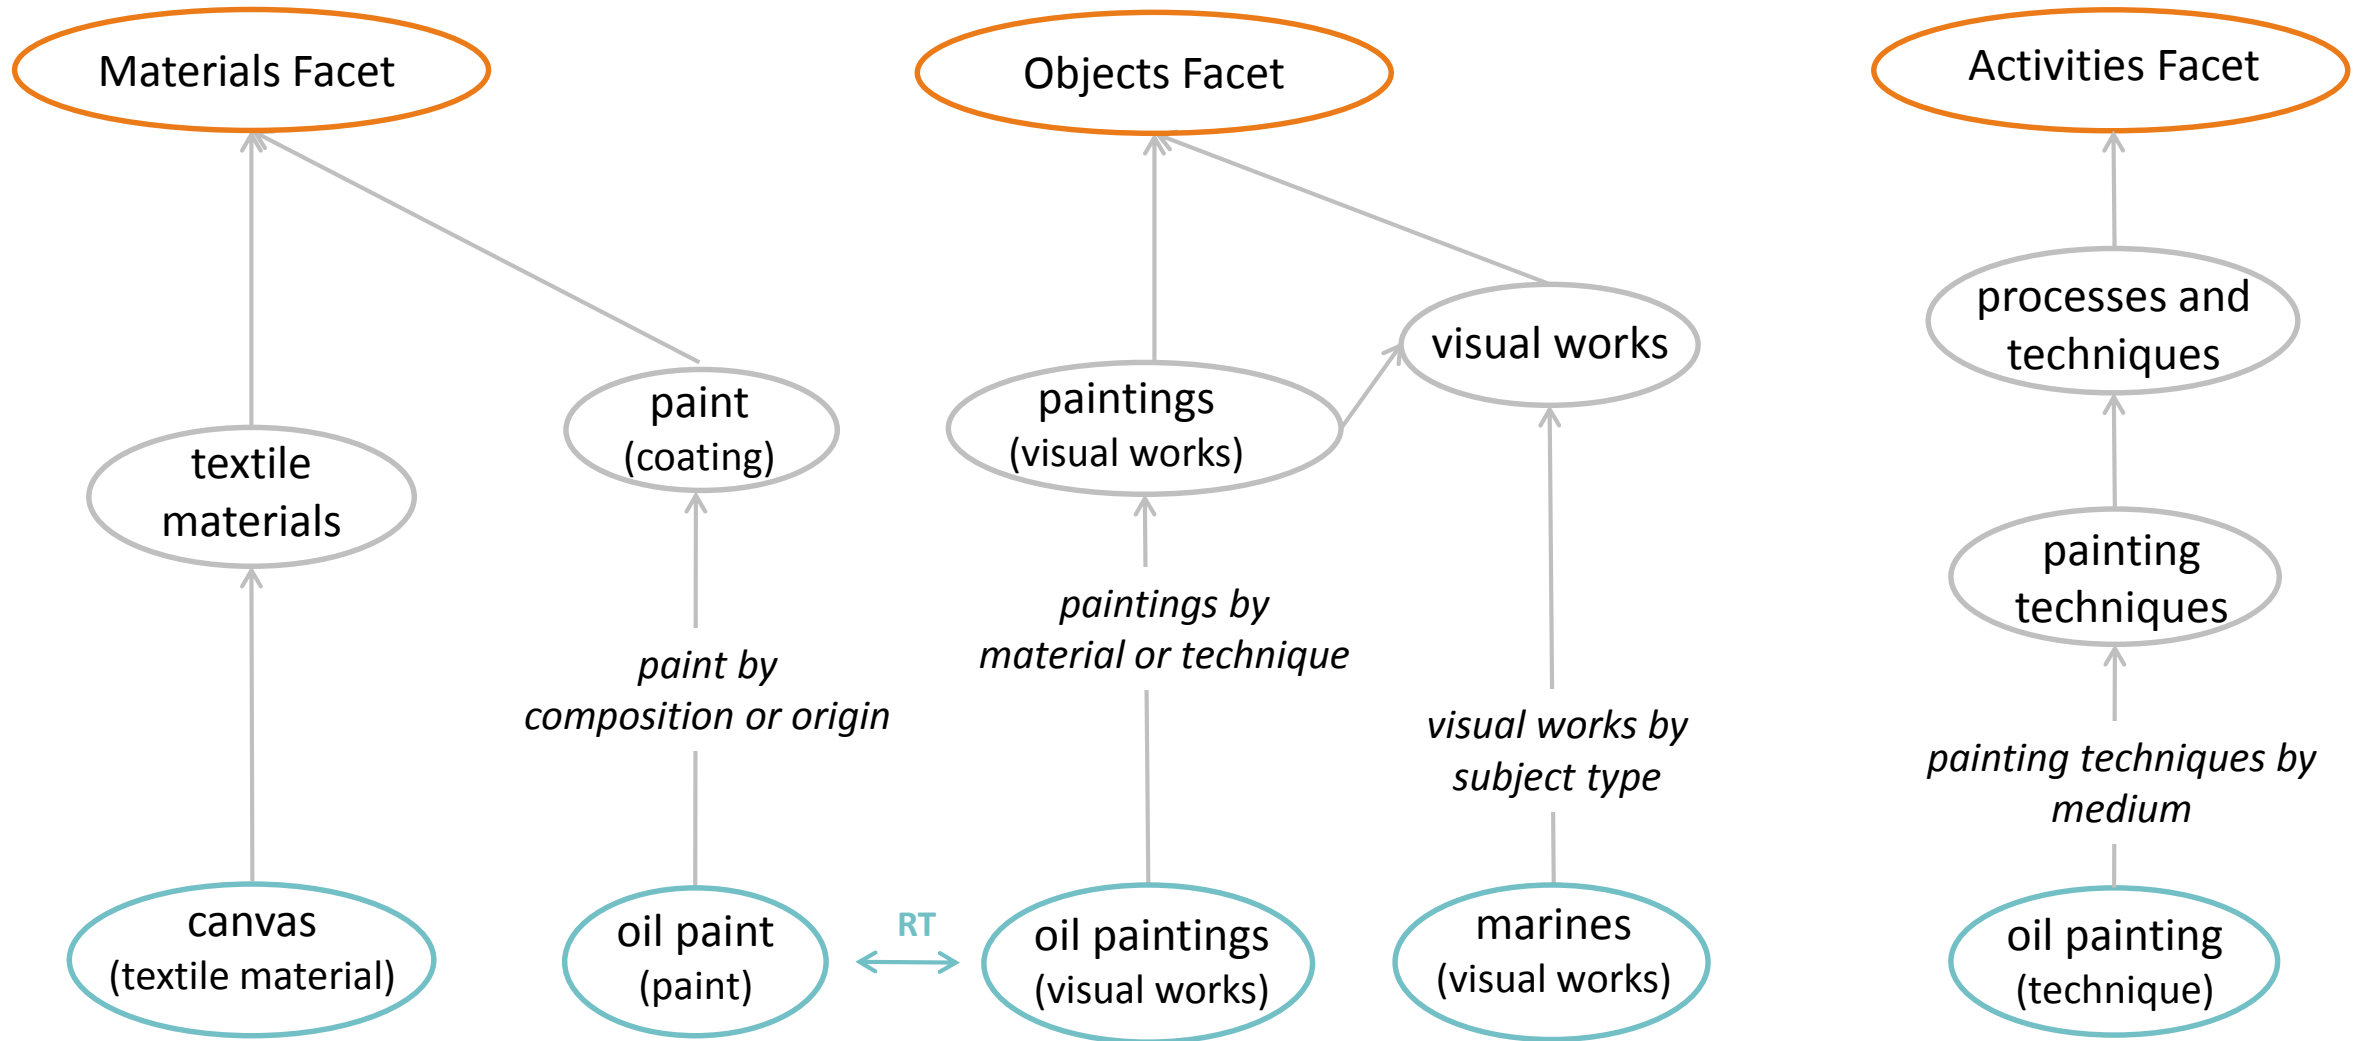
Materials Facet

Objects Facet

Activities Facet

processes and techniques

visual works

paint (coating)

paintings (visual works)

textile materials

painting techniques

paintings by material or technique

paint by composition or origin

visual works by subject type

painting techniques by medium

canvas (textile material)

oil paint (paint)

RT

oil paintings (visual works)

marines (visual works)

oil painting (technique)